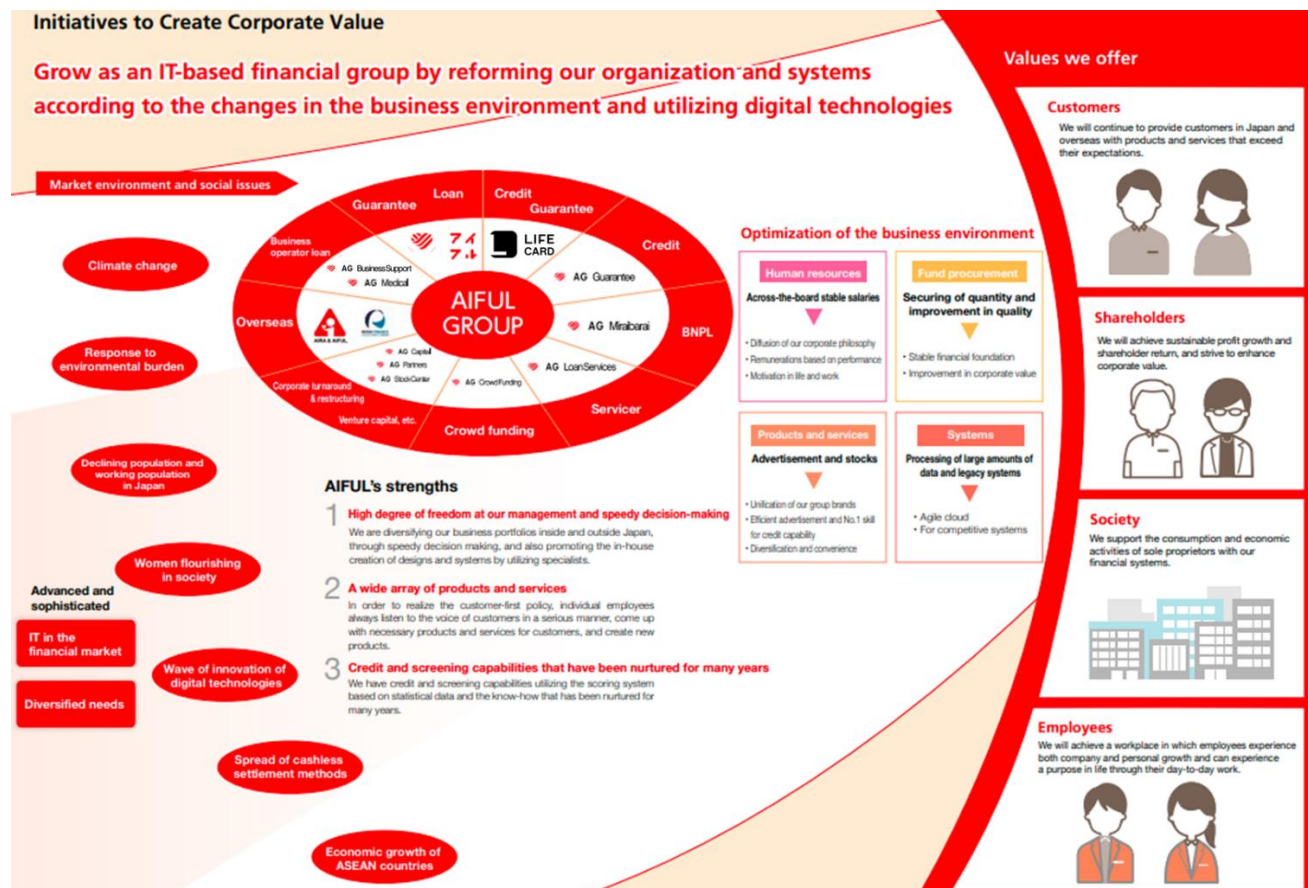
Initiatives to Create Corporate Value

Grow as an IT-based financial group by reforming our organization and systems according to the changes in the business environment and utilizing digital technologies

Market environment and social issues

Climate change

Response to environmental burden

Declining population and working population in Japan

Women flourishing in society

Advanced and sophisticated

IT in the financial market

Diversified needs

Wave of innovation of digital technologies

Spread of cashless settlement methods

Economic growth of ASEAN countries

Guarantee

Loan

Credit Guarantee

Credit

BNPL

Servicer

Crowd funding

Venture capital, etc.

Corporate turnaround & restructuring

Overseas

Business operator loan

AG BusinessSupport

AG Medical

アイフル

LIFE CARD

AG Guarantee

AG Mirabarai

AG LoanServices

AG CrowdFunding

AG Capital

AG Partners

AG StockCenter

AIRA & AIFUL

AIFUL GROUP

AIFUL's strengths

1 High degree of freedom at our management and speedy decision-making
We are diversifying our business portfolios inside and outside Japan, through speedy decision making, and also promoting the in-house creation of designs and systems by utilizing specialists.

2 A wide array of products and services
In order to realize the customer-first policy, individual employees always listen to the voice of customers in a serious manner, come up with necessary products and services for customers, and create new products.

3 Credit and screening capabilities that have been nurtured for many years
We have credit and screening capabilities utilizing the scoring system based on statistical data and the know-how that has been nurtured for many years.

Optimization of the business environment

Human resources
Across-the-board stable salaries
• Diffusion of our corporate philosophy
• Remunerations based on performance
• Motivation in life and work

Fund procurement
Securing of quantity and improvement in quality
• Stable financial foundation
• Improvement in corporate value

Products and services
Advertisement and stocks
• Unification of our group brands
• Efficient advertisement and No.1 skill for credit capability
• Diversification and convenience

Systems
Processing of large amounts of data and legacy systems
• Agile cloud
• For competitive systems

Values we offer

Customers
We will continue to provide customers in Japan and overseas with products and services that exceed their expectations.

Shareholders
We will achieve sustainable profit growth and shareholder return, and strive to enhance corporate value.

Society
We support the consumption and economic activities of sole proprietors with our financial systems.

Employees
We will achieve a workplace in which employees experience both company and personal growth and can experience a purpose in life through their day-to-day work.